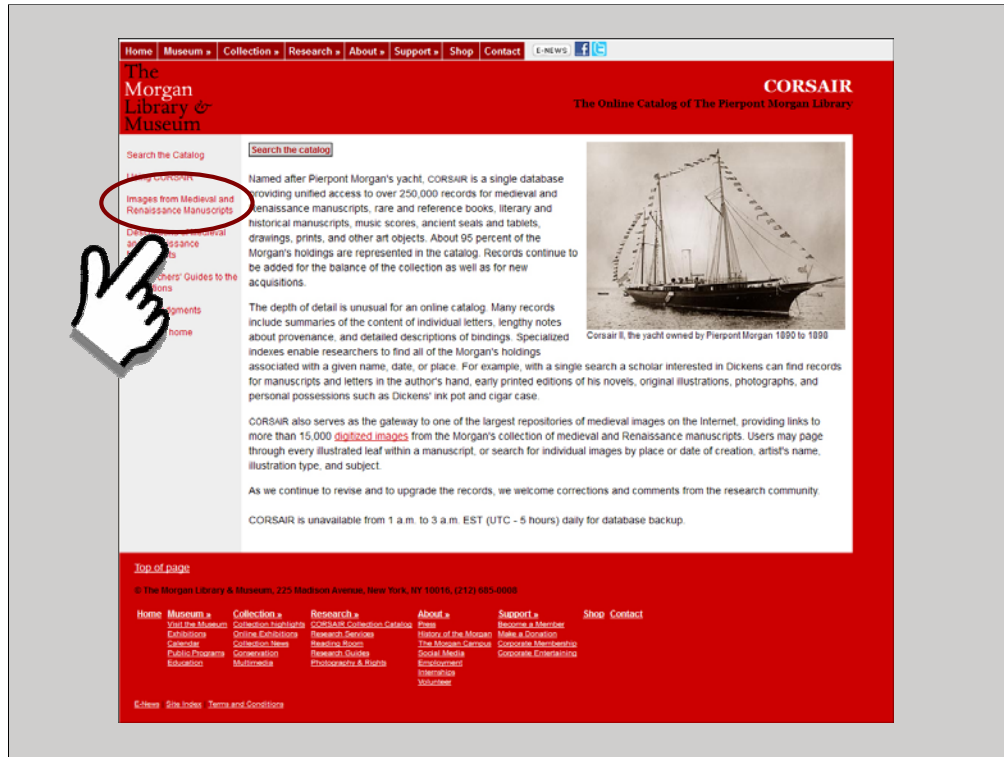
Home | Museum » | Collection » | Research » | About » | Support » | Shop | Contact | E-NEWS

The Morgan Library & Museum

CORSAIR
The Online Catalog of The Pierpont Morgan Library

Search the Catalog
Using CORSAIR
Images from Medieval and Renaissance Manuscripts
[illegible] Medieval and Renaissance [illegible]
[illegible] Guides to the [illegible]
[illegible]
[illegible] home

Search the catalog

Named after Pierpont Morgan's yacht, CORSAIR is a single database providing unified access to over 250,000 records for medieval and Renaissance manuscripts, rare and reference books, literary and historical manuscripts, music scores, ancient seals and tablets, drawings, prints, and other art objects. About 95 percent of the Morgan's holdings are represented in the catalog. Records continue to be added for the balance of the collection as well as for new acquisitions.

Corsair II, the yacht owned by Pierpont Morgan 1890 to 1898

The depth of detail is unusual for an online catalog. Many records include summaries of the content of individual letters, lengthy notes about provenance, and detailed descriptions of bindings. Specialized indexes enable researchers to find all of the Morgan's holdings associated with a given name, date, or place. For example, with a single search a scholar interested in Dickens can find records for manuscripts and letters in the author's hand, early printed editions of his novels, original illustrations, photographs, and personal possessions such as Dickens' ink pot and cigar case.

CORSAIR also serves as the gateway to one of the largest repositories of medieval images on the Internet, providing links to more than 15,000 digitized images from the Morgan's collection of medieval and Renaissance manuscripts. Users may page through every illustrated leaf within a manuscript, or search for individual images by place or date of creation, artist's name, illustration type, and subject.

As we continue to revise and to upgrade the records, we welcome corrections and comments from the research community.

CORSAIR is unavailable from 1 a.m. to 3 a.m. EST (UTC - 5 hours) daily for database backup.

Top of page

© The Morgan Library & Museum, 225 Madison Avenue, New York, NY 10016, (212) 685-0008

Home
Museum »
Visit the Museum
Exhibitions
Calendar
Public Programs
Education

Collection »
Collection highlights
Online Exhibitions
Collection News
Conservation
Multimedia

Research »
CORSAIR Collection Catalog
Research Services
Reading Room
Research Guides
Photography & Rights

About »
Press
History of the Morgan
The Morgan Campus
Social Media
Employment
Internships
Volunteer

Support »
Become a Member
Make a Donation
Corporate Membership
Corporate Entertaining

Shop
Contact

E-News Site Index Terms and Conditions